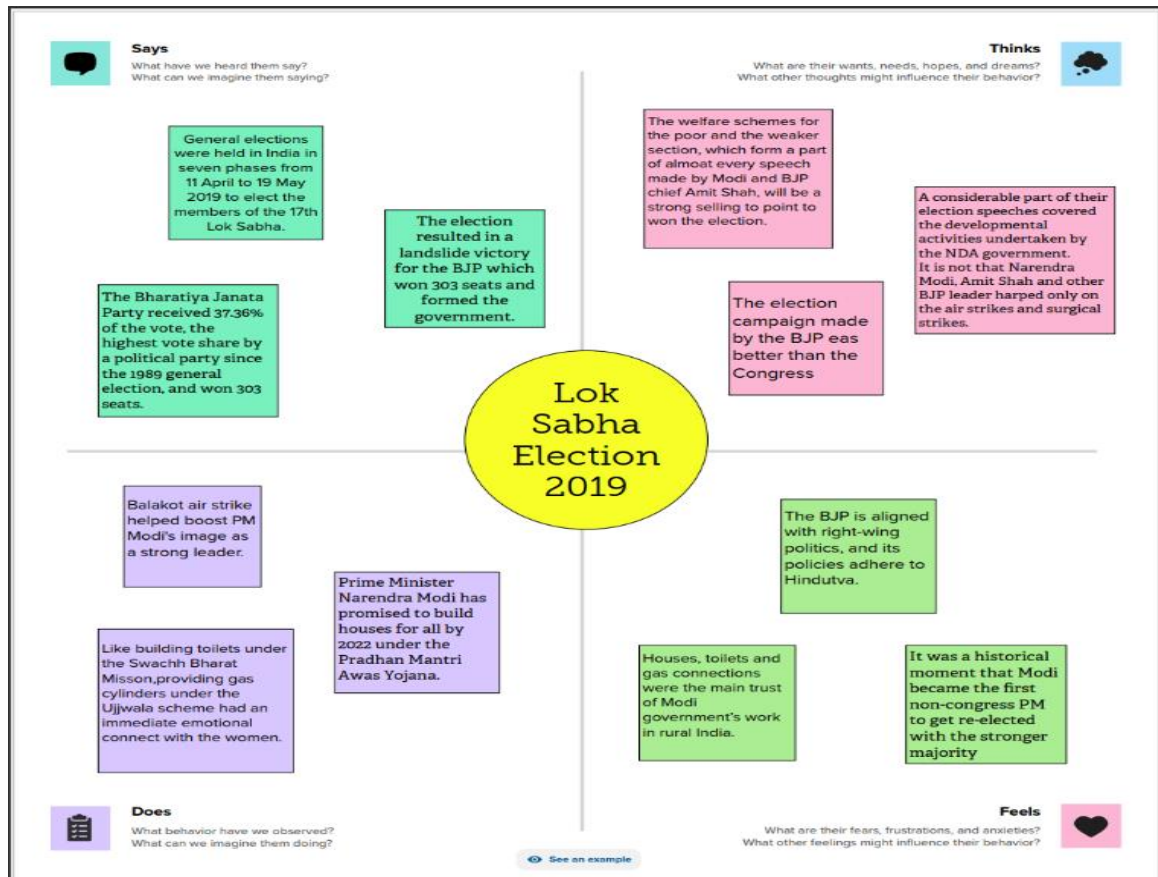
Says
What have we heard them say?
What can we imagine them saying?

Thinks
What are their wants, needs, hopes, and dreams?
What other thoughts might influence their behavior?

General elections were held in India in seven phases from 11 April to 19 May 2019 to elect the members of the 17th Lok Sabha.

The election resulted in a landslide victory for the BJP which won 303 seats and formed the government.

The Bharatiya Janata Party received 37.36% of the vote, the highest vote share by a political party since the 1989 general election, and won 303 seats.

The welfare schemes for the poor and the weaker section, which form a part of almoat every speech made by Modi and BJP chief Amit Shah, will be a strong selling to point to won the election.

A considerable part of their election speeches covered the developmental activities undertaken by the NDA government. It is not that Narendra Modi, Amit Shah and other BJP leader harped only on the air strikes and surgical strikes.

The election campaign made by the BJP eas better than the Congress

Lok Sabha Election 2019

Balakot air strike helped boost PM Modi's image as a strong leader.

Prime Minister Narendra Modi has promised to build houses for all by 2022 under the Pradhan Mantri Awas Yojana.

Like building toilets under the Swachh Bharat Misson,providing gas cylinders under the Ujjwala scheme had an immediate emotional connect with the women.

The BJP is aligned with right-wing politics, and its policies adhere to Hindutva.

Houses, toilets and gas connections were the main trust of Modi government's work in rural India.

It was a historical moment that Modi became the first non-congress PM to get re-elected with the stronger majority

Does
What behavior have we observed?
What can we imagine them doing?

See an example

Feels
What are their fears, frustrations, and anxieties?
What other feelings might influence their behavior?